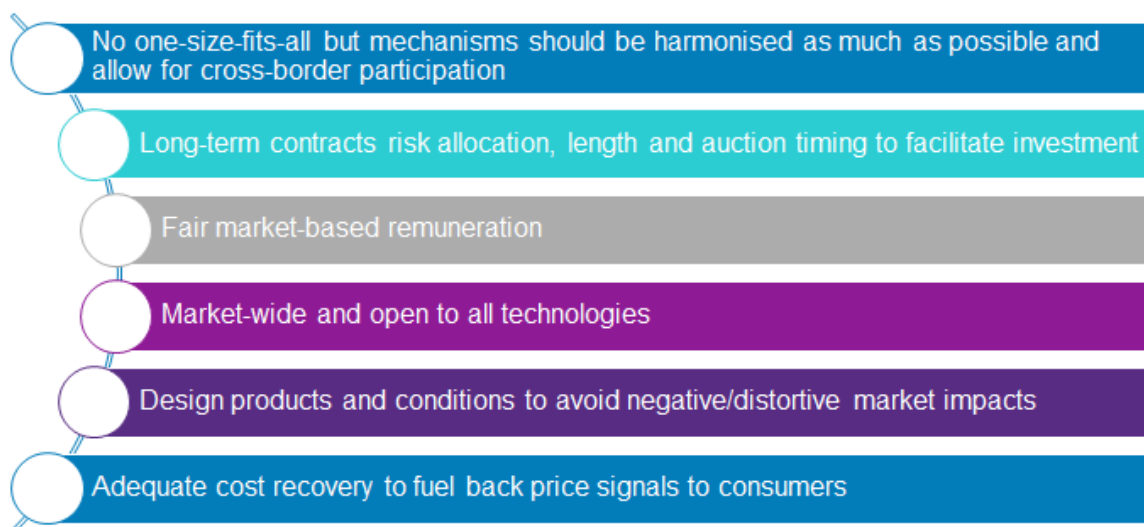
No one-size-fits-all but mechanisms should be harmonised as much as possible and allow for cross-border participation

Long-term contracts risk allocation, length and auction timing to facilitate investment

Fair market-based remuneration

Market-wide and open to all technologies

Design products and conditions to avoid negative/distortive market impacts

Adequate cost recovery to fuel back price signals to consumers